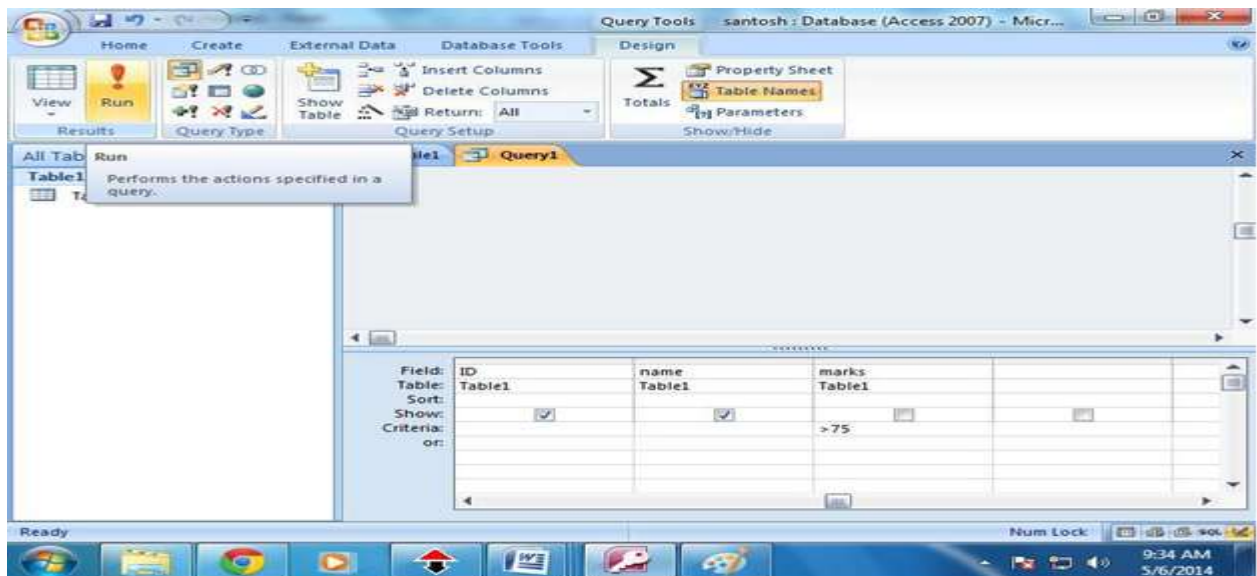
Query Tools santosh : Database (Access 2007) - Micr...

Home Create External Data Database Tools Design

View Run

Results Query Type

Show Table

Insert Columns

Delete Columns

Return: All

Query Setup

Totals

Property Sheet

Table Names

Parameters

Show/Hide

All Tab

Table1

Ta

Run

Performs the actions specified in a query.

ble1 Query1

| Field: | ID | name | marks | |
|---|---|---|---|---|
| Table: | Table1 | Table1 | Table1 | |
| Sort: | | | | |
| Show: | ☑ | ☑ | ☐ | ☐ |
| Criteria: | | | >75 | |
| or: | | | | |

Ready

Num Lock

9:34 AM
5/6/2014